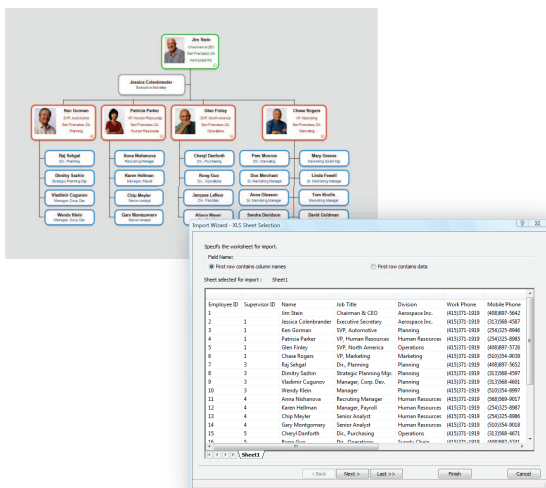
Jim Stein
Chairman & CEO
San Francisco, CA
Aerospace Inc.

Jessica Colenbrander
Executive Secretary

Ken Gorman
SVP, Automotive
San Francisco, CA
Planning

Patricia Parker
VP, Human Resources
San Francisco, CA
Human Resources

Glen Finley
SVP, North America
San Francisco, CA
Operations

Chase Rogers
VP, Marketing
San Francisco, CA
Marketing

Raj Sehgal
Dir., Planning

Dimitry Sachin
Strategic Planning Mgr.

Vladimir Cugunov
Manager, Corp. Dev.

Wendy Klein
Manager

Anna Nishanova
Recruiting Manager

Karen Hellman
Manager, Payroll

Chip Meyler
Senior Analyst

Gary Montgomery
Senior Analyst

Cheryl Danforth
Dir., Purchasing

Rong Guo
Dir., Operations

Jacques Lafleur
Dir., Facilities

Alison Mayer

Pam Monroe
Dir., Marketing

Don Mechant
Sr. Marketing Manager

Anna Gleason
Sr. Marketing Manager

Sandra Davidson

Mary Greene
Marketing Assoc Mgr

Linda Fewell
Sr. Marketing Mgr

Tom Knolls
Marketing Manager

David Goldman

Import Wizard - XLS Sheet Selection

Specify the worksheet for import.

Field Name:
First row contains column names
First row contains data

Sheet selected for import : Sheet1

| Employee ID | Supervisor ID | Name | Job Title | Division | Work Phone | Mobile Phone |
|---|---|---|---|---|---|---|
| 1 | | Jim Stein | Chairman & CEO | Aerospace Inc. | (415)371-1919 | (408)897-5642 |
| 2 | 1 | Jessica Colenbrander | Executive Secretary | Aerospace Inc. | (415)371-1919 | (313)568-4587 |
| 3 | 1 | Ken Gorman | SVP, Automotive | Planning | (415)371-1919 | (254)325-8946 |
| 4 | 1 | Patricia Parker | VP, Human Resources | Human Resources | (415)371-1919 | (254)325-8965 |
| 5 | 1 | Glen Finley | SVP, North America | Operations | (415)371-1919 | (408)897-5726 |
| 6 | 1 | Chase Rogers | VP, Marketing | Marketing | (415)371-1919 | (510)254-9039 |
| 7 | 3 | Raj Sehgal | Dir., Planning | Planning | (415)371-1919 | (408)897-5652 |
| 8 | 3 | Dimitry Sachin | Strategic Planning Mgr. | Planning | (415)371-1919 | (313)568-4597 |
| 9 | 3 | Vladimir Cugunov | Manager, Corp. Dev. | Planning | (415)371-1919 | (313)568-4601 |
| 10 | 3 | Wendy Klein | Manager | Planning | (415)371-1919 | (510)254-8997 |
| 11 | 4 | Anna Nishanova | Recruting Manager | Human Resources | (415)371-1919 | (566)569-9017 |
| 12 | 4 | Karen Hellman | Manager, Payroll | Human Resources | (415)371-1919 | (254)325-8987 |
| 13 | 4 | Chip Meyler | Senior Analyst | Human Resources | (415)371-1919 | (254)325-8986 |
| 14 | 4 | Gary Montgomery | Senior Analyst | Human Resources | (415)371-1919 | (510)254-9018 |
| 15 | 5 | Cheryl Danforth | Dir., Purchasing | Operations | (415)371-1919 | (313)568-4671 |
| 16 | 5 | Rong Guo | Dir., Operations | Supply Chain | (415)371-1919 | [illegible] |

Sheet1

< Back | Next > | Last >> | Finish | Cancel